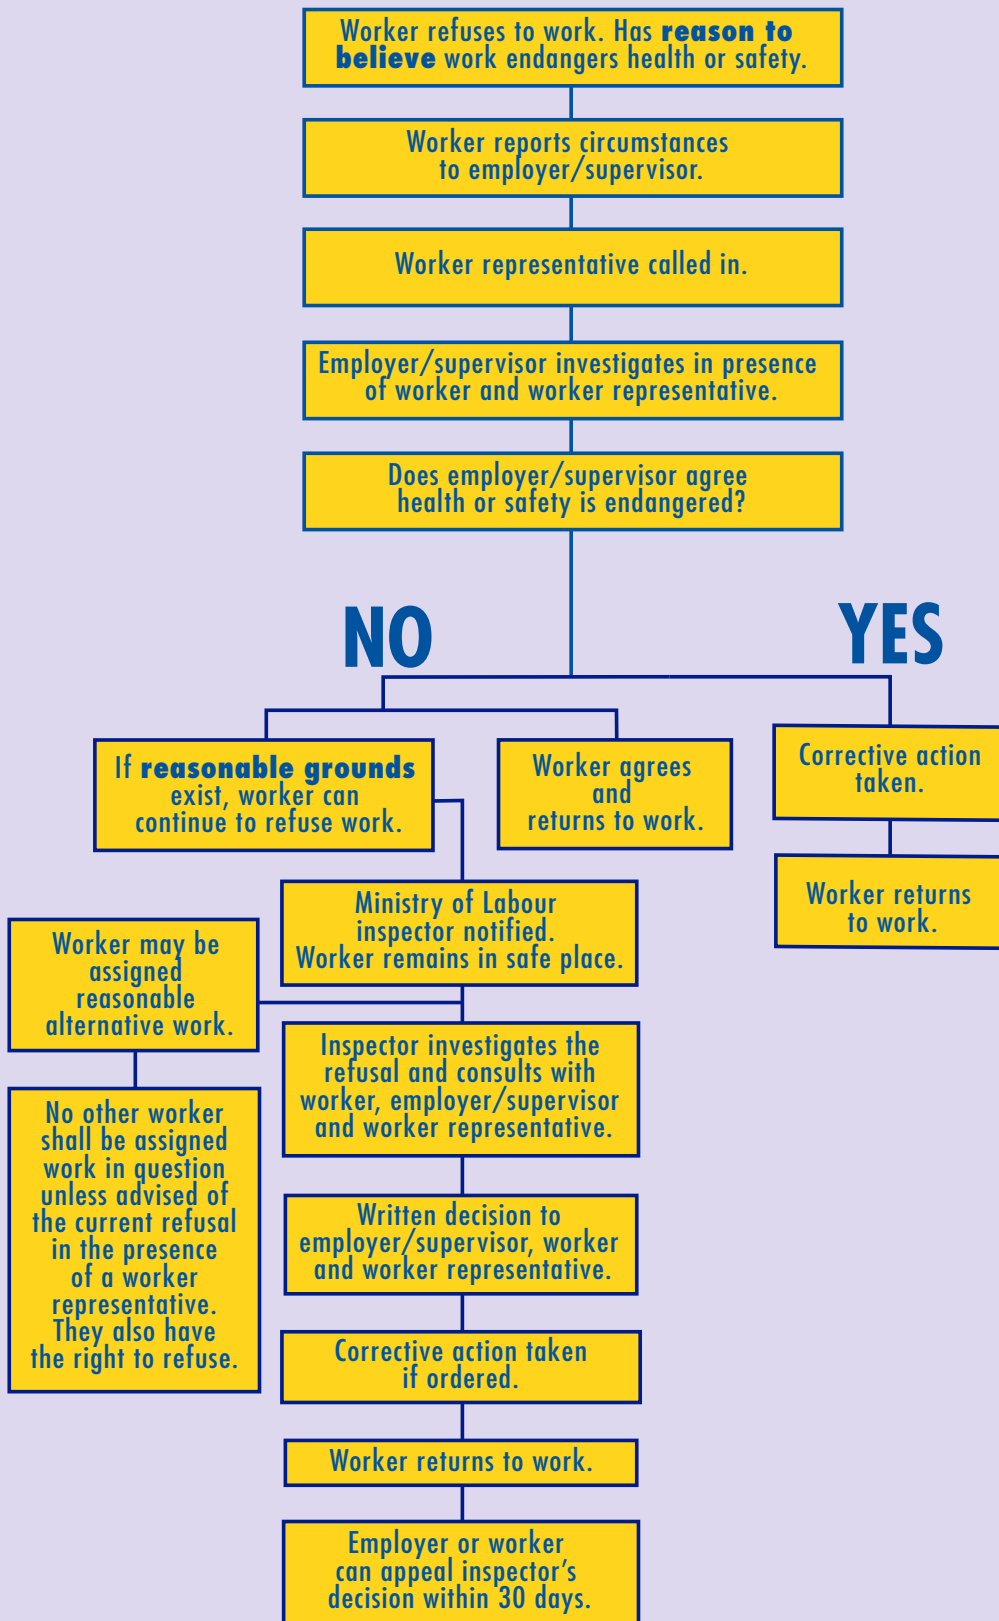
Worker refuses to work. Has **reason to believe** work endangers health or safety.

Worker reports circumstances to employer/supervisor.

Worker representative called in.

Employer/supervisor investigates in presence of worker and worker representative.

Does employer/supervisor agree health or safety is endangered?

NO

YES

If **reasonable grounds** exist, worker can continue to refuse work.

Worker agrees and returns to work.

Corrective action taken.

Worker returns to work.

Ministry of Labour inspector notified. Worker remains in safe place.

Worker may be assigned reasonable alternative work.

No other worker shall be assigned work in question unless advised of the current refusal in the presence of a worker representative. They also have the right to refuse.

Inspector investigates the refusal and consults with worker, employer/supervisor and worker representative.

Written decision to employer/supervisor, worker and worker representative.

Corrective action taken if ordered.

Worker returns to work.

Employer or worker can appeal inspector's decision within 30 days.